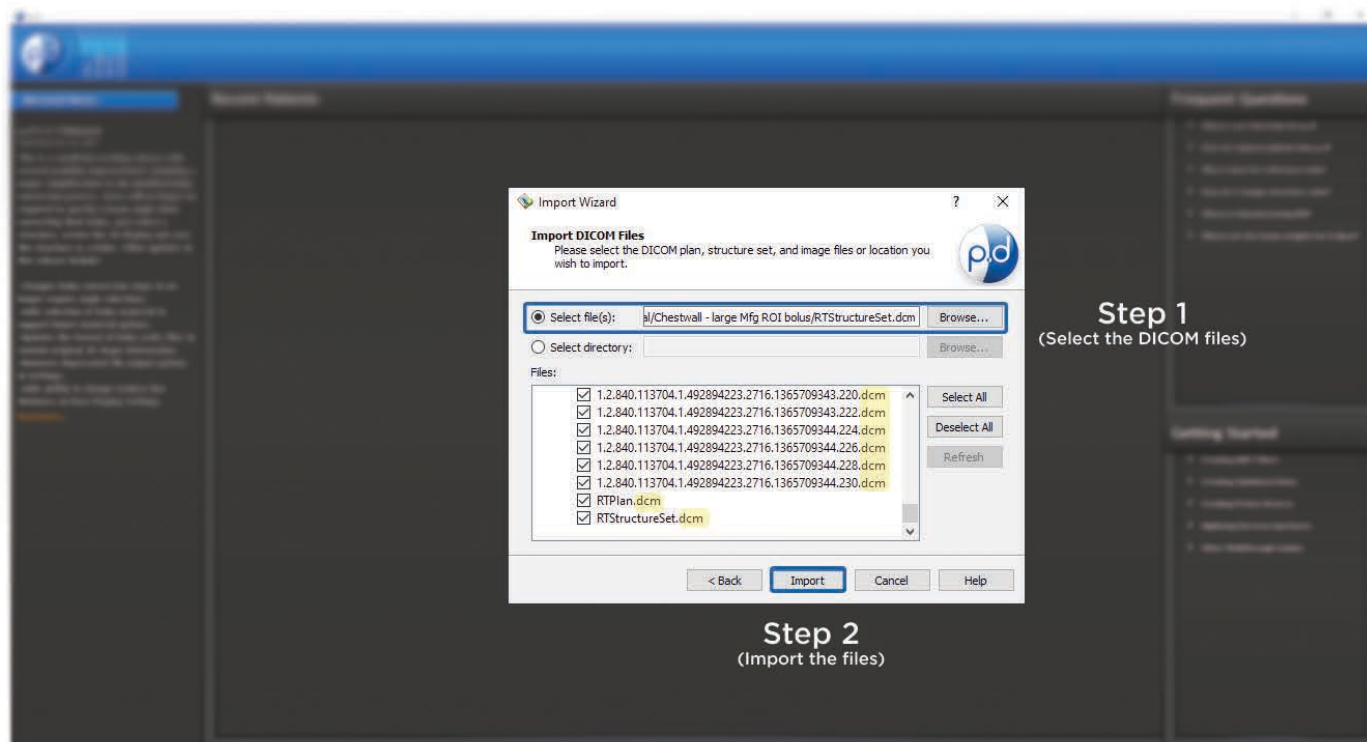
Import Wizard

?

X

Import DICOM Files

Please select the DICOM plan, structure set, and image files or location you wish to import.

p.d

Select file(s): al/Chestwall - large Mfg ROI bolus/RTStructureSet.dcm Browse...

Select directory: Browse...

Files:

1.2.840.113704.1.492894223.2716.1365709343.220.dcm
1.2.840.113704.1.492894223.2716.1365709343.222.dcm
1.2.840.113704.1.492894223.2716.1365709344.224.dcm
1.2.840.113704.1.492894223.2716.1365709344.226.dcm
1.2.840.113704.1.492894223.2716.1365709344.228.dcm
1.2.840.113704.1.492894223.2716.1365709344.230.dcm
RTPlan.dcm
RTStructureSet.dcm

Select All

Deselect All

Refresh

< Back

Import

Cancel

Help

Step 1
(Select the DICOM files)

Step 2
(Import the files)